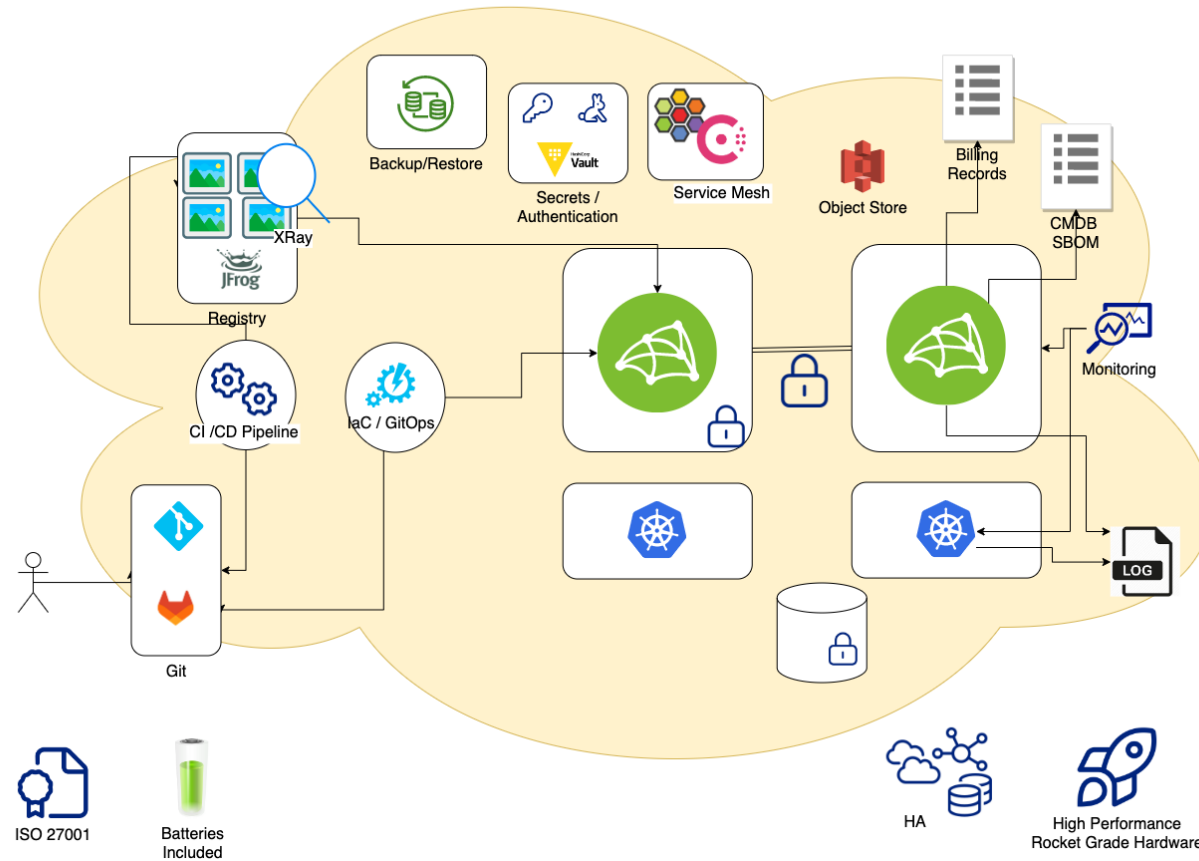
Backup/Restore

Vault

Secrets / Authentication

Service Mesh

Billing Records

Object Store

CMDB SBOM

XRay

JFrog

Registry

CI /CD Pipeline

IaC / GitOps

Monitoring

LOG

Git

ISO 27001

Batteries Included

HA

High Performance Rocket Grade Hardware